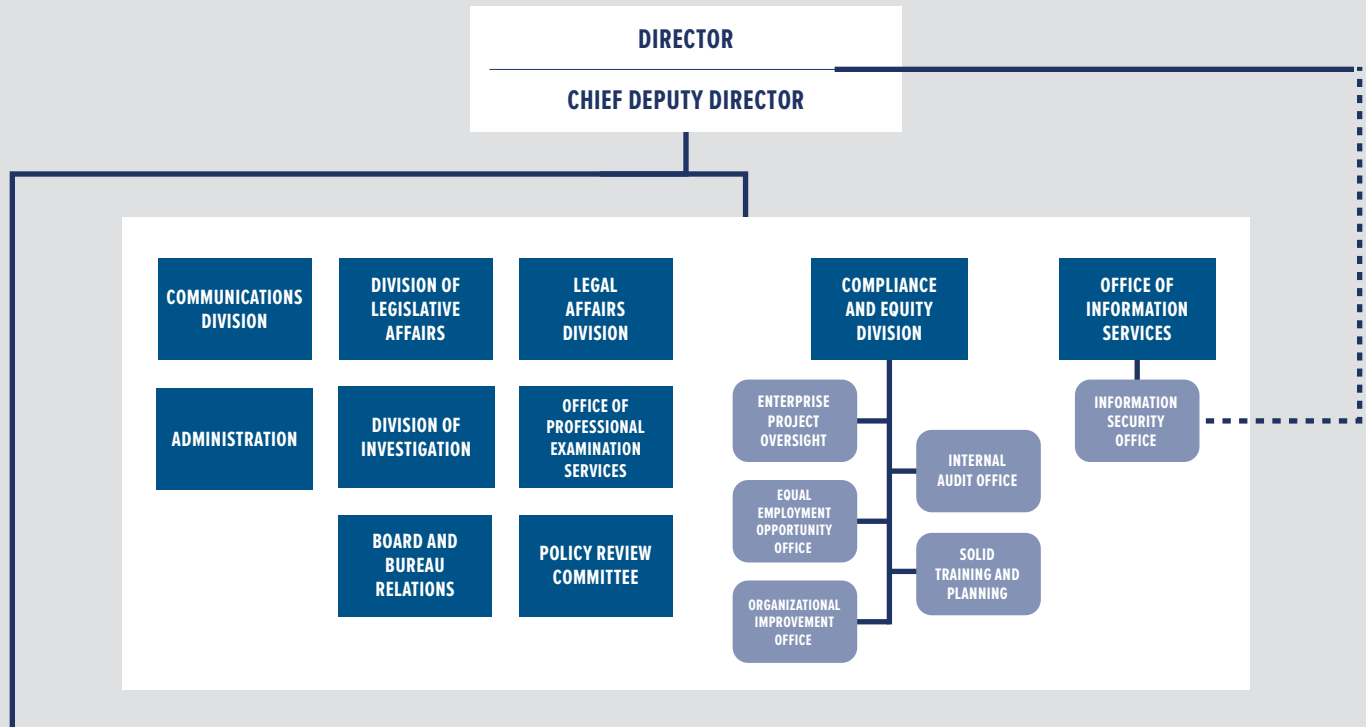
DIRECTOR

CHIEF DEPUTY DIRECTOR

COMMUNICATIONS DIVISION

DIVISION OF LEGISLATIVE AFFAIRS

LEGAL AFFAIRS DIVISION

ADMINISTRATION

DIVISION OF INVESTIGATION

OFFICE OF PROFESSIONAL EXAMINATION SERVICES

BOARD AND BUREAU RELATIONS

POLICY REVIEW COMMITTEE

COMPLIANCE AND EQUITY DIVISION

ENTERPRISE PROJECT OVERSIGHT

INTERNAL AUDIT OFFICE

EQUAL EMPLOYMENT OPPORTUNITY OFFICE

SOLID TRAINING AND PLANNING

ORGANIZATIONAL IMPROVEMENT OFFICE

OFFICE OF INFORMATION SERVICES

INFORMATION SECURITY OFFICE